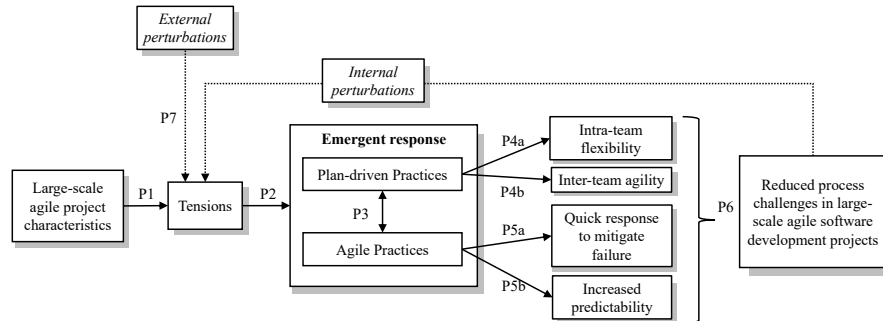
External perturbations

Internal perturbations

P7

Large-scale agile project characteristics

P1

Tensions

P2

Emergent response

Plan-driven Practices

P3

Agile Practices

P4a

P4b

P5a

P5b

Intra-team flexibility

Inter-team agility

Quick response to mitigate failure

Increased predictability

P6

Reduced process challenges in large-scale agile software development projects